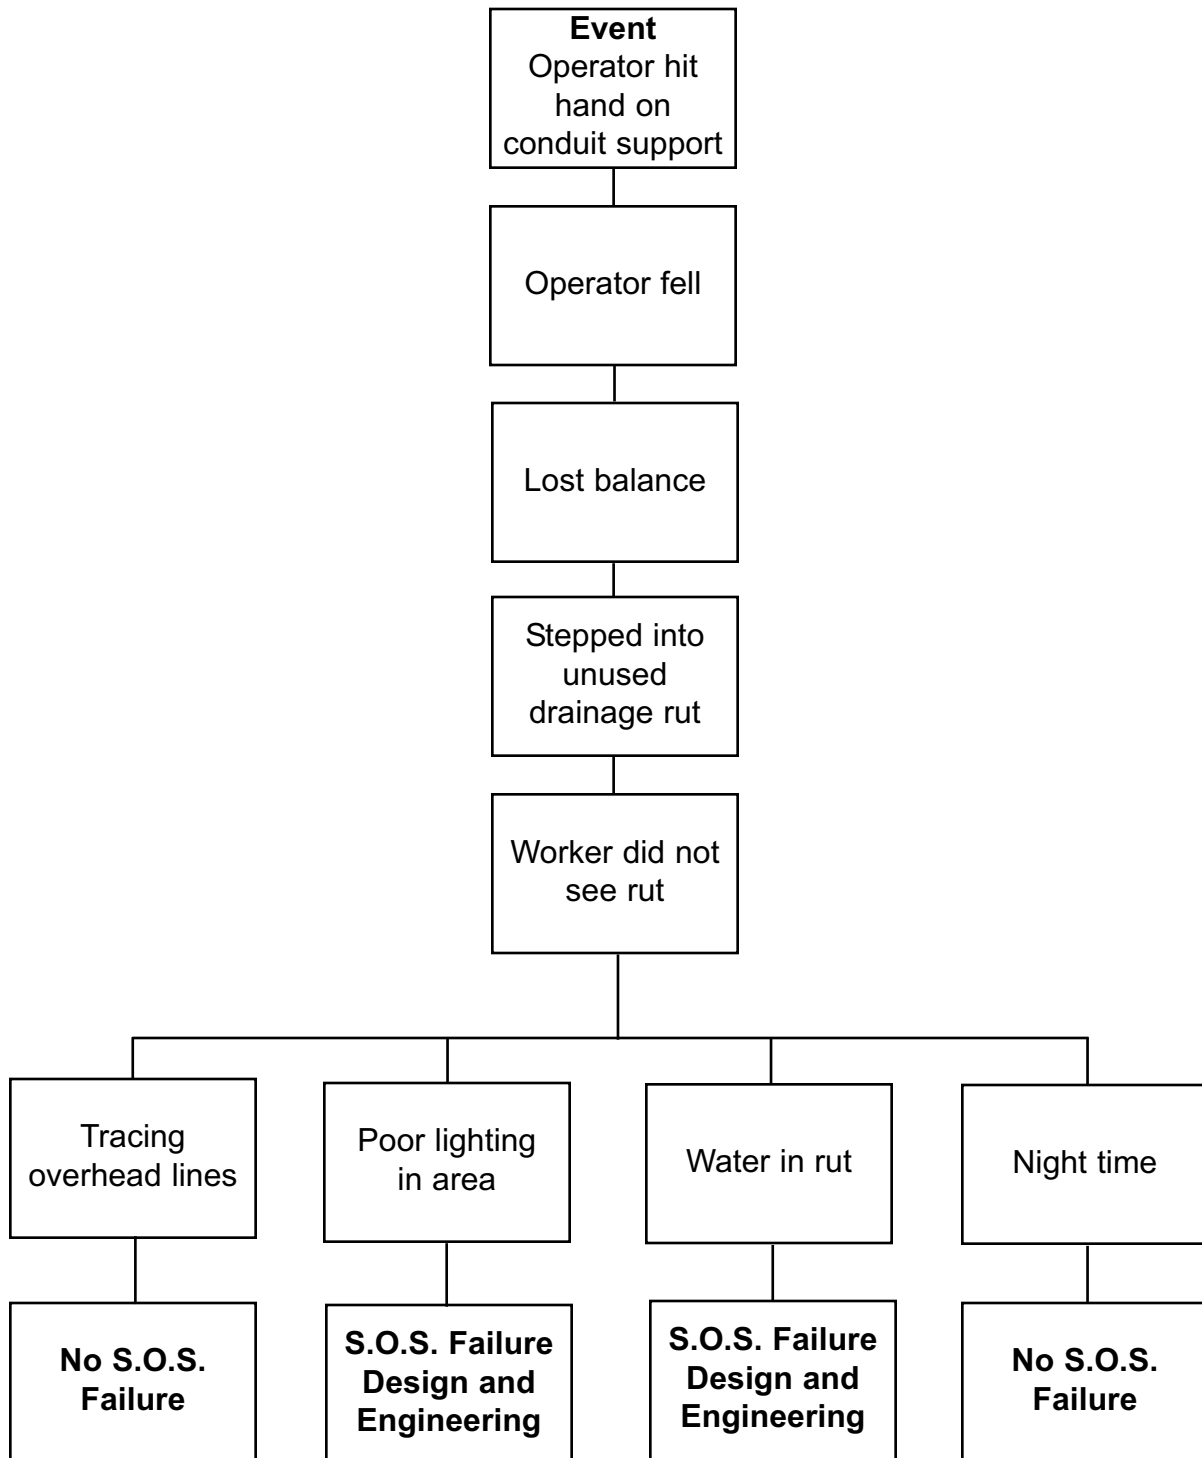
**Event**
Operator hit hand on conduit support

Operator fell

Lost balance

Stepped into unused drainage rut

Worker did not see rut

Tracing overhead lines

Poor lighting in area

Water in rut

Night time

**No S.O.S. Failure**

**S.O.S. Failure Design and Engineering**

**S.O.S. Failure Design and Engineering**

**No S.O.S. Failure**